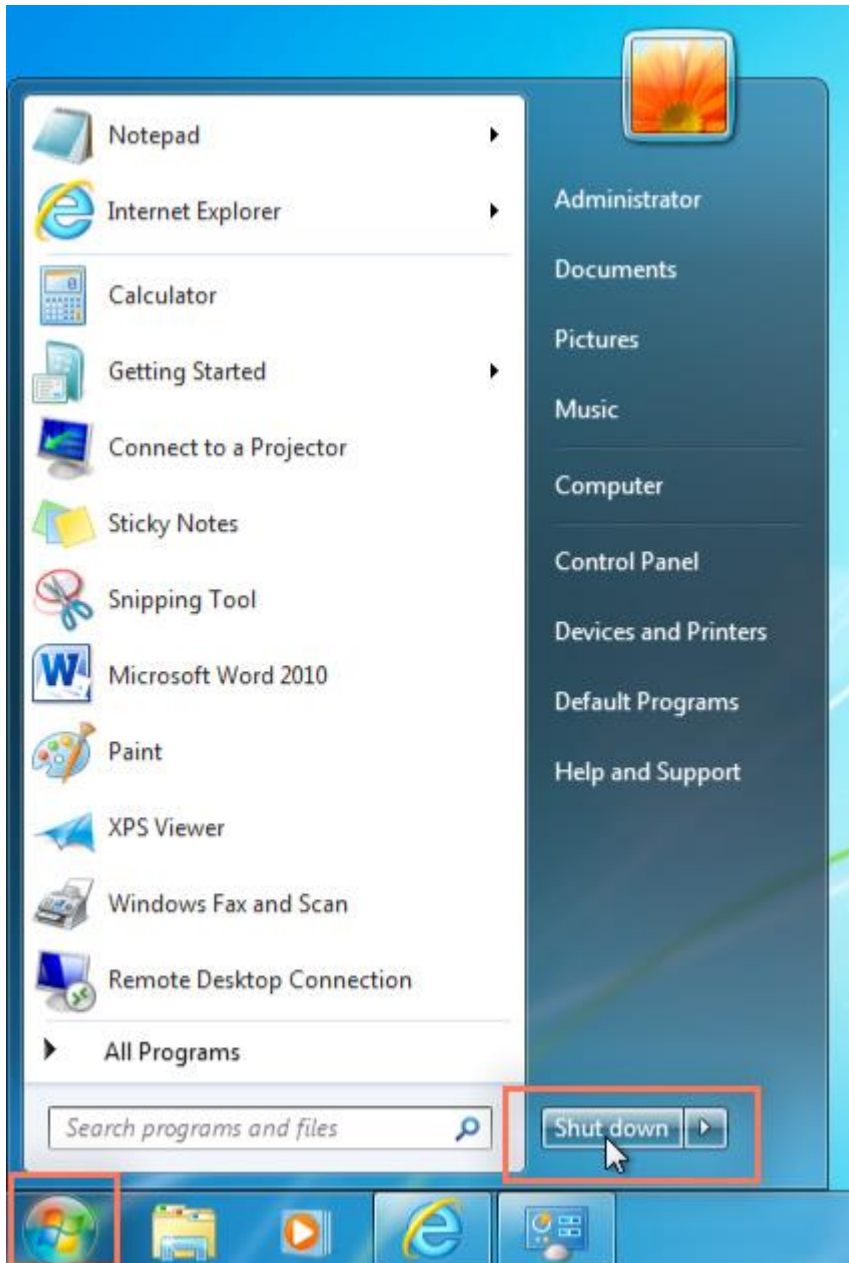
Notepad
Internet Explorer
Calculator
Getting Started
Connect to a Projector
Sticky Notes
Snipping Tool
Microsoft Word 2010
Paint
XPS Viewer
Windows Fax and Scan
Remote Desktop Connection
All Programs
Search programs and files

Administrator
Documents
Pictures
Music
Computer
Control Panel
Devices and Printers
Default Programs
Help and Support

Shut down